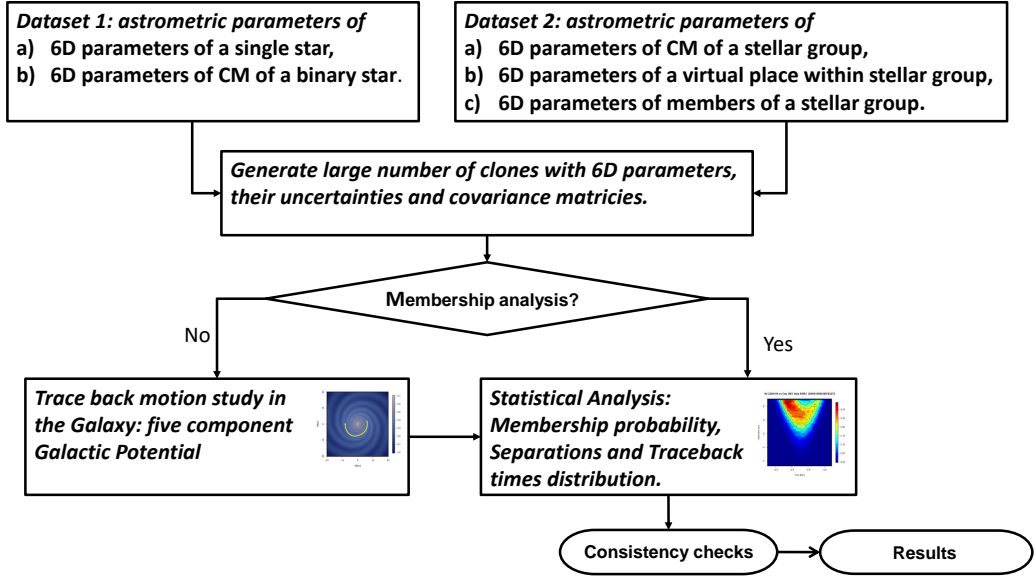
Dataset 1: astrometric parameters of
a) 6D parameters of a single star,
b) 6D parameters of CM of a binary star.

Dataset 2: astrometric parameters of
a) 6D parameters of CM of a stellar group,
b) 6D parameters of a virtual place within stellar group,
c) 6D parameters of members of a stellar group.

Generate large number of clones with 6D parameters, their uncertainties and covariance matricies.

Membership analysis?

No

Yes

Trace back motion study in the Galaxy: five component Galactic Potential

Statistical Analysis: Membership probability, Separations and Traceback times distribution.

Consistency checks

Results